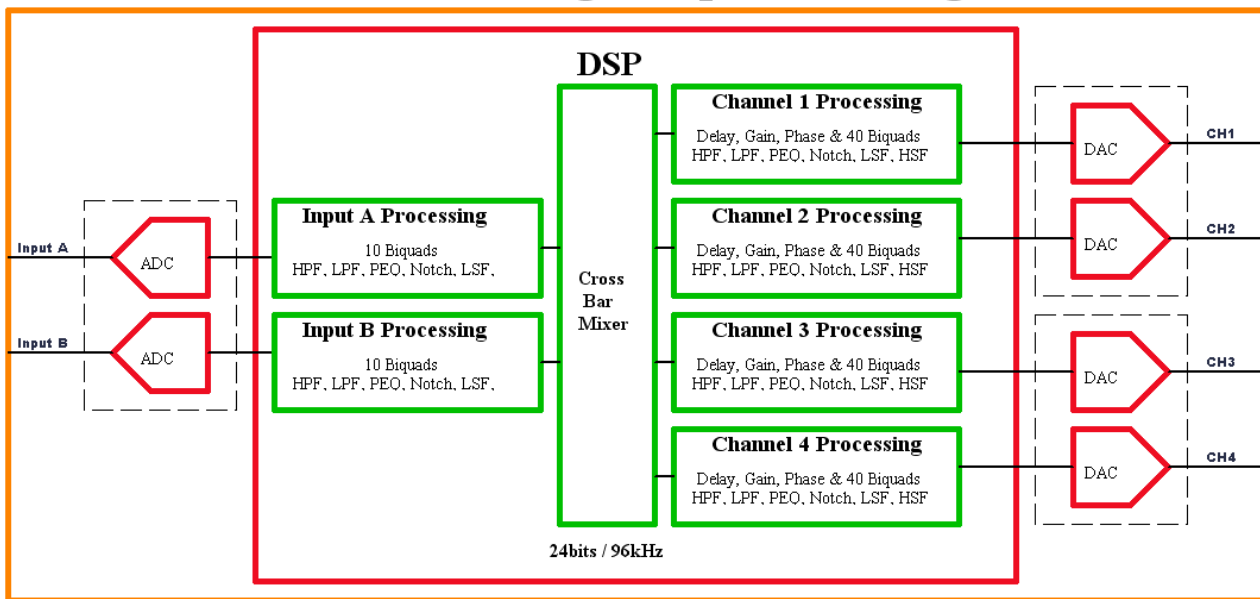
DSP

Input A

ADC

Input B

ADC

Input A Processing

10 Biquads
HPF, LPF, PEQ, Notch, LSF,

Input B Processing

10 Biquads
HPF, LPF, PEQ, Notch, LSF,

Cross Bar Mixer

Channel 1 Processing

Delay, Gain, Phase & 40 Biquads
HPF, LPF, PEQ, Notch, LSF, HSF

Channel 2 Processing

Delay, Gain, Phase & 40 Biquads
HPF, LPF, PEQ, Notch, LSF, HSF

Channel 3 Processing

Delay, Gain, Phase & 40 Biquads
HPF, LPF, PEQ, Notch, LSF, HSF

Channel 4 Processing

Delay, Gain, Phase & 40 Biquads
HPF, LPF, PEQ, Notch, LSF, HSF

24bits / 96kHz

DAC

CH1

DAC

CH2

DAC

CH3

DAC

CH4